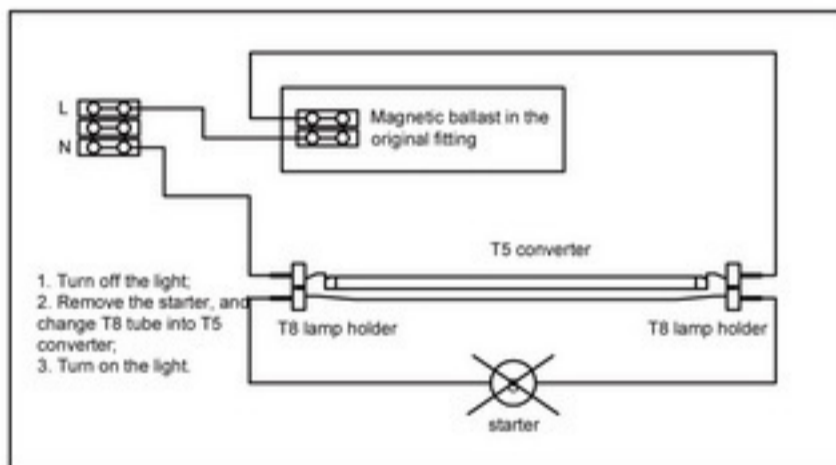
L

N

Magnetic ballast in the original fitting

T5 converter

1. Turn off the light;
2. Remove the starter, and change T8 tube into T5 converter;
3. Turn on the light.

T8 lamp holder

T8 lamp holder

starter